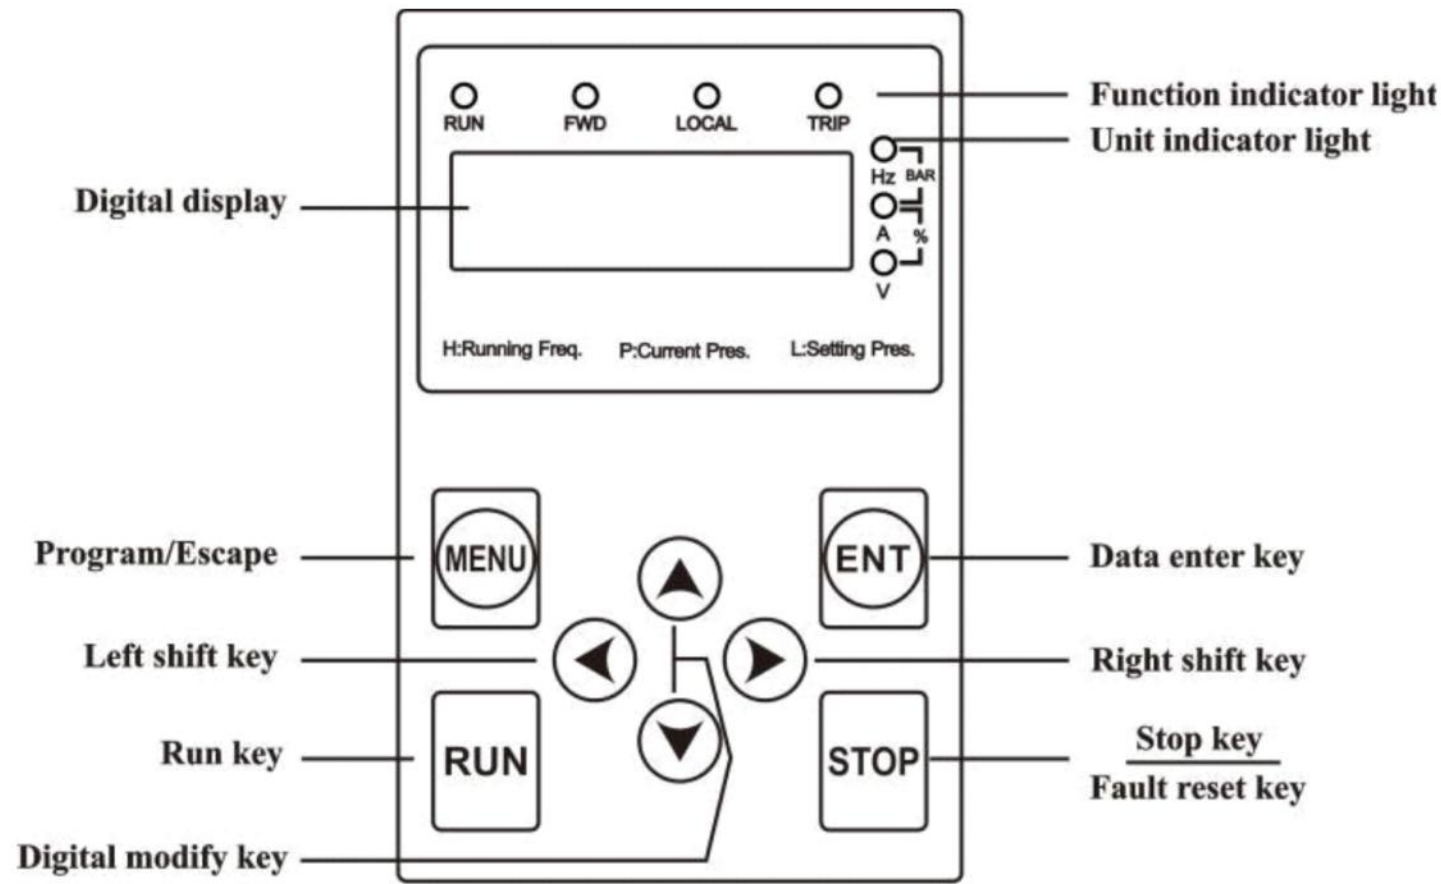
RUN
FWD
LOCAL
TRIP

Function indicator light

Unit indicator light

Hz
BAR
A
%
V

Digital display

H:Running Freq.
P:Current Pres.
L:Setting Pres.

Program/Escape
MENU
ENT
Data enter key

Left shift key
Right shift key

Run key
RUN
STOP
Stop key
Fault reset key

Digital modify key